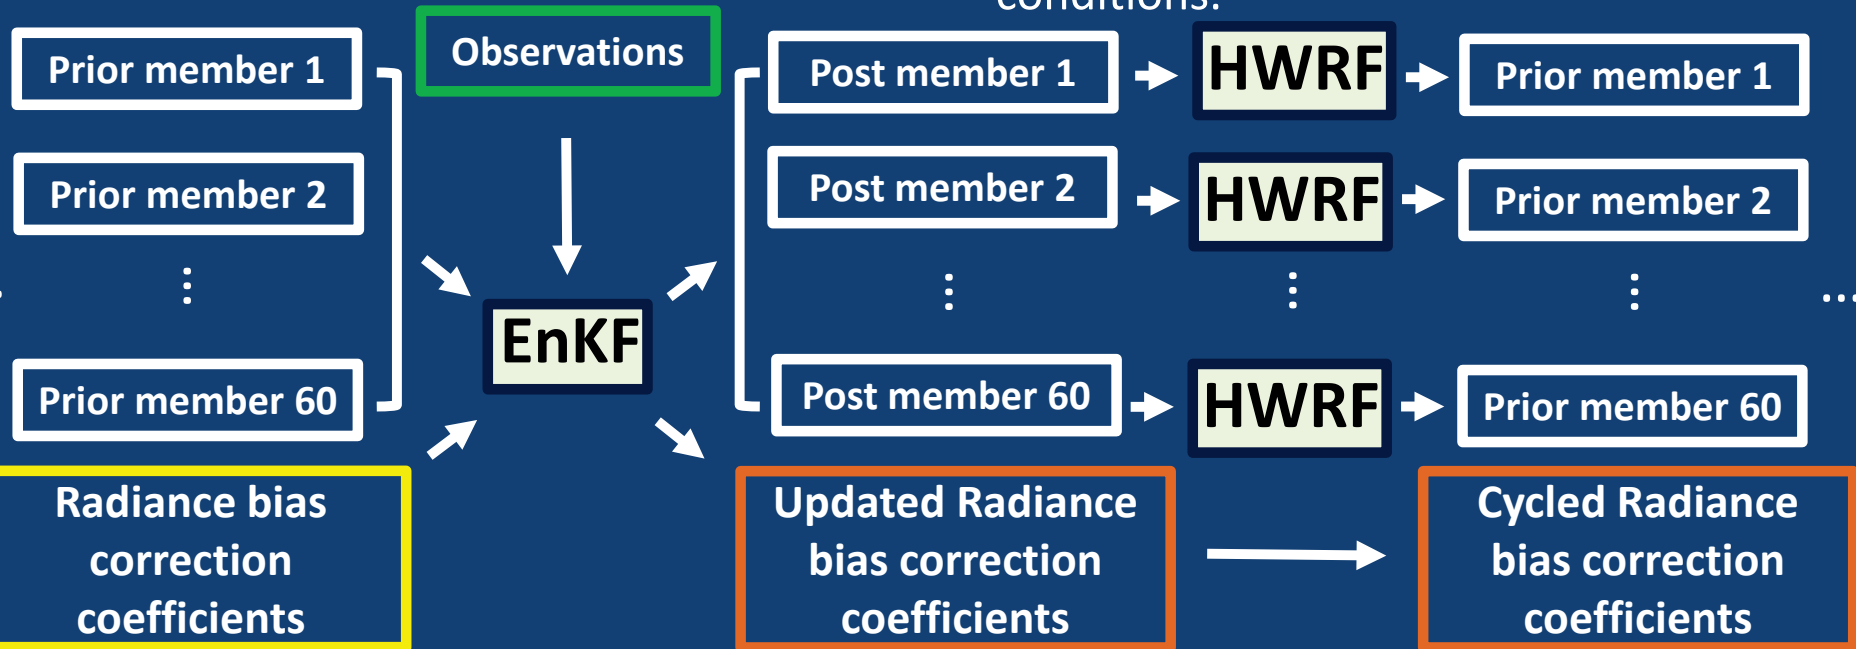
conditions:

Prior member 1

Prior member 2

⋮

Prior member 60

Radiance bias correction coefficients

Observations

EnKF

Post member 1

Post member 2

⋮

Post member 60

HWRF

HWRF

⋮

HWRF

Prior member 1

Prior member 2

⋮

Prior member 60

…

Updated Radiance bias correction coefficients

Cycled Radiance bias correction coefficients